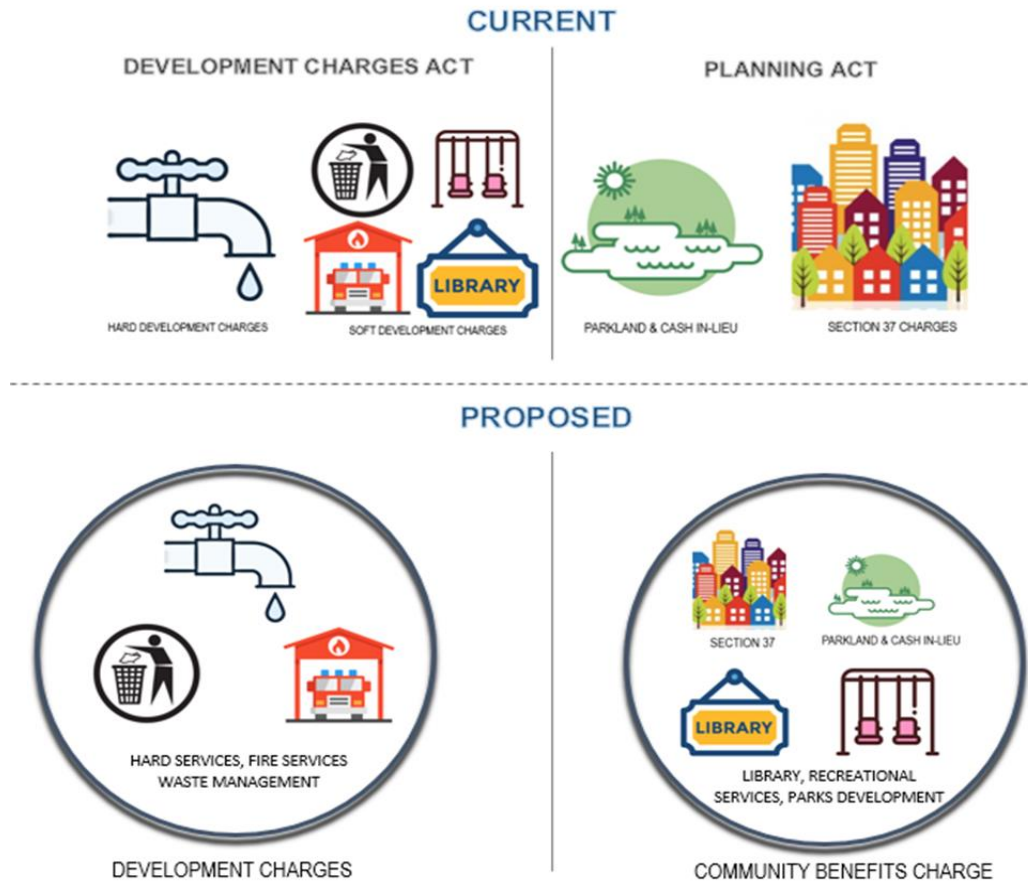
CURRENT

DEVELOPMENT CHARGES ACT

PLANNING ACT

LIBRARY

HARD DEVELOPMENT CHARGES

SOFT DEVELOPMENT CHARGES

PARKLAND & CASH IN-LIEU

SECTION 37 CHARGES

PROPOSED

HARD SERVICES, FIRE SERVICES WASTE MANAGEMENT

DEVELOPMENT CHARGES

SECTION 37

PARKLAND & CASH IN-LIEU

LIBRARY

LIBRARY, RECREATIONAL SERVICES, PARKS DEVELOPMENT

COMMUNITY BENEFITS CHARGE